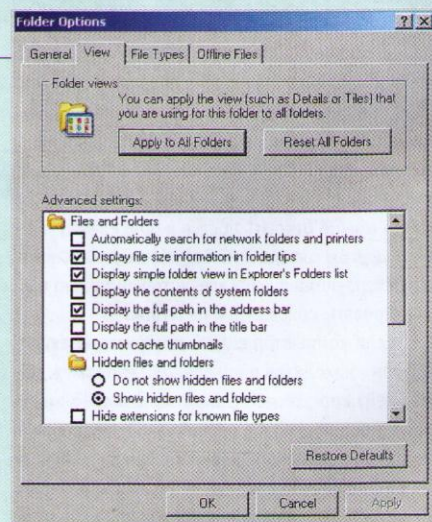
Folder Options

?X

General View File Types Offline Files

Folder views

You can apply the view (such as Details or Tiles) that you are using for this folder to all folders.

Apply to All Folders

Reset All Folders

Advanced settings:

Files and Folders

Automatically search for network folders and printers

Display file size information in folder tips

Display simple folder view in Explorer's Folders list

Display the contents of system folders

Display the full path in the address bar

Display the full path in the title bar

Do not cache thumbnails

Hidden files and folders

Do not show hidden files and folders

Show hidden files and folders

Hide extensions for known file types

Restore Defaults

OK

Cancel

Apply